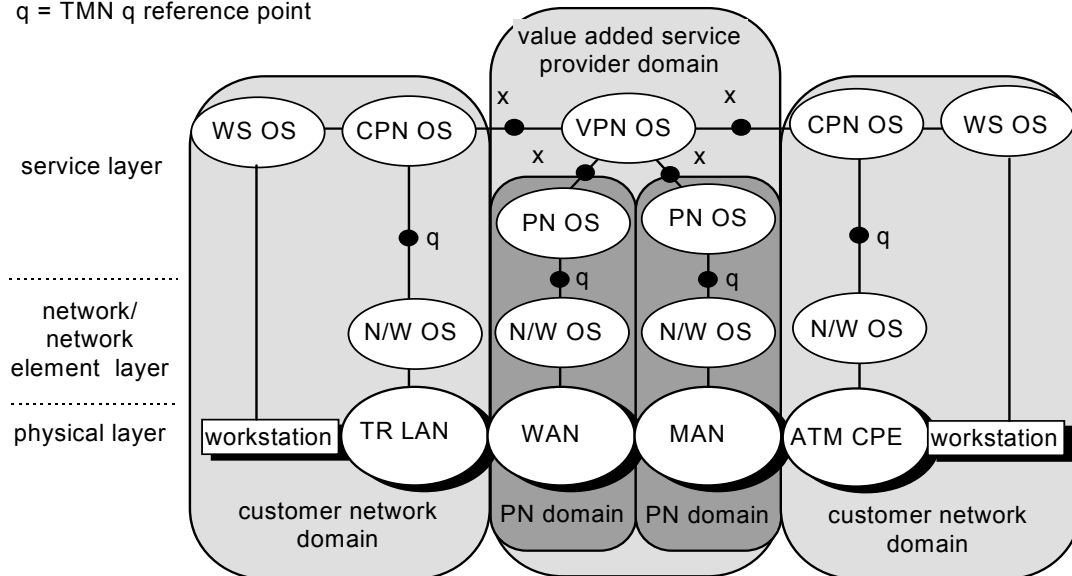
q = TMN q reference point

value added service provider domain

x

x

x

x

WS OS

CPN OS

VPN OS

CPN OS

WS OS

service layer

PN OS

PN OS

q

q

q

q

network/ network element layer

N/W OS

N/W OS

N/W OS

N/W OS

physical layer

workstation

TR LAN

WAN

MAN

ATM CPE

workstation

customer network domain

PN domain

PN domain

customer network domain